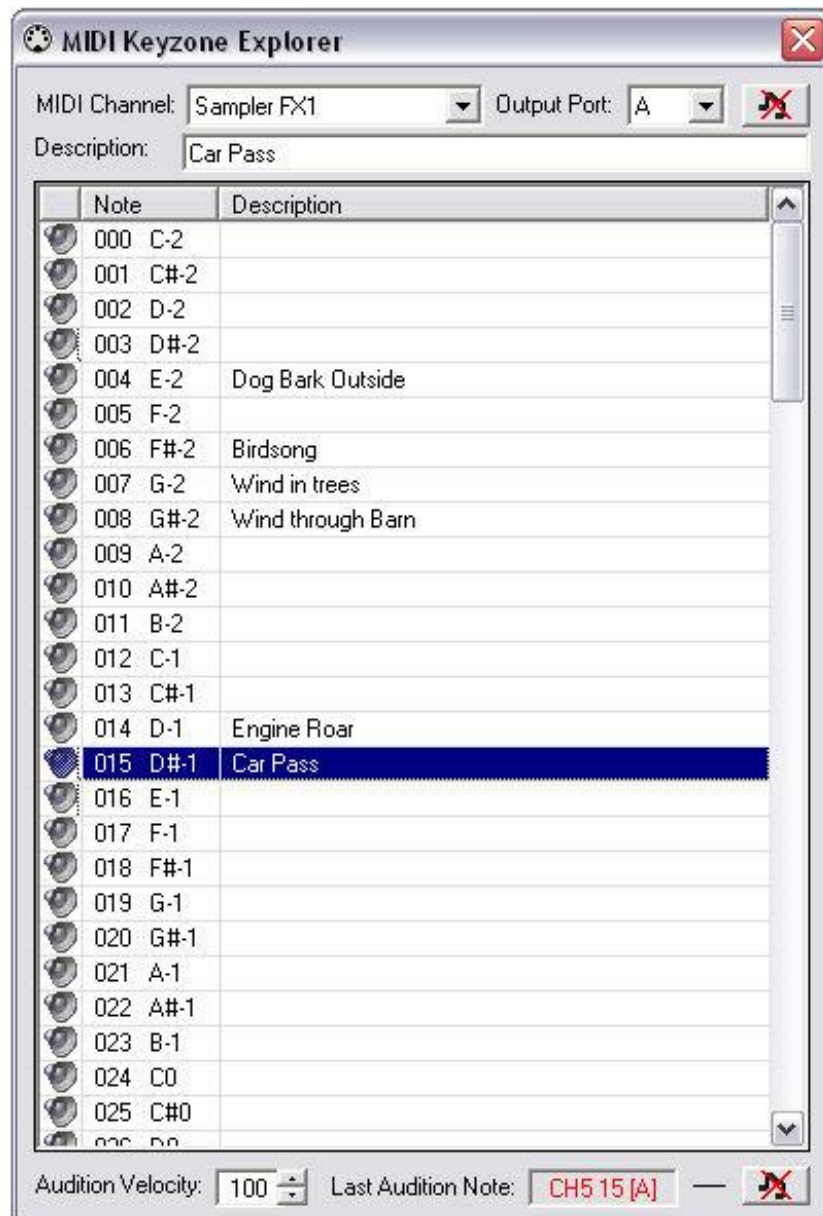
MIDI Keyzone Explorer

MIDI Channel: Sampler FX1 Output Port: A

Description: Car Pass

| Note | Description |
|---|---|
| 000 C-2 | |
| 001 C#-2 | |
| 002 D-2 | |
| 003 D#-2 | |
| 004 E-2 | Dog Bark Outside |
| 005 F-2 | |
| 006 F#-2 | Birdsong |
| 007 G-2 | Wind in trees |
| 008 G#-2 | Wind through Barn |
| 009 A-2 | |
| 010 A#-2 | |
| 011 B-2 | |
| 012 C-1 | |
| 013 C#-1 | |
| 014 D-1 | Engine Roar |
| 015 D#-1 | Car Pass |
| 016 E-1 | |
| 017 F-1 | |
| 018 F#-1 | |
| 019 G-1 | |
| 020 G#-1 | |
| 021 A-1 | |
| 022 A#-1 | |
| 023 B-1 | |
| 024 C0 | |
| 025 C#0 | |
| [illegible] | |

Audition Velocity: 100 Last Audition Note: CH5 15 [A]